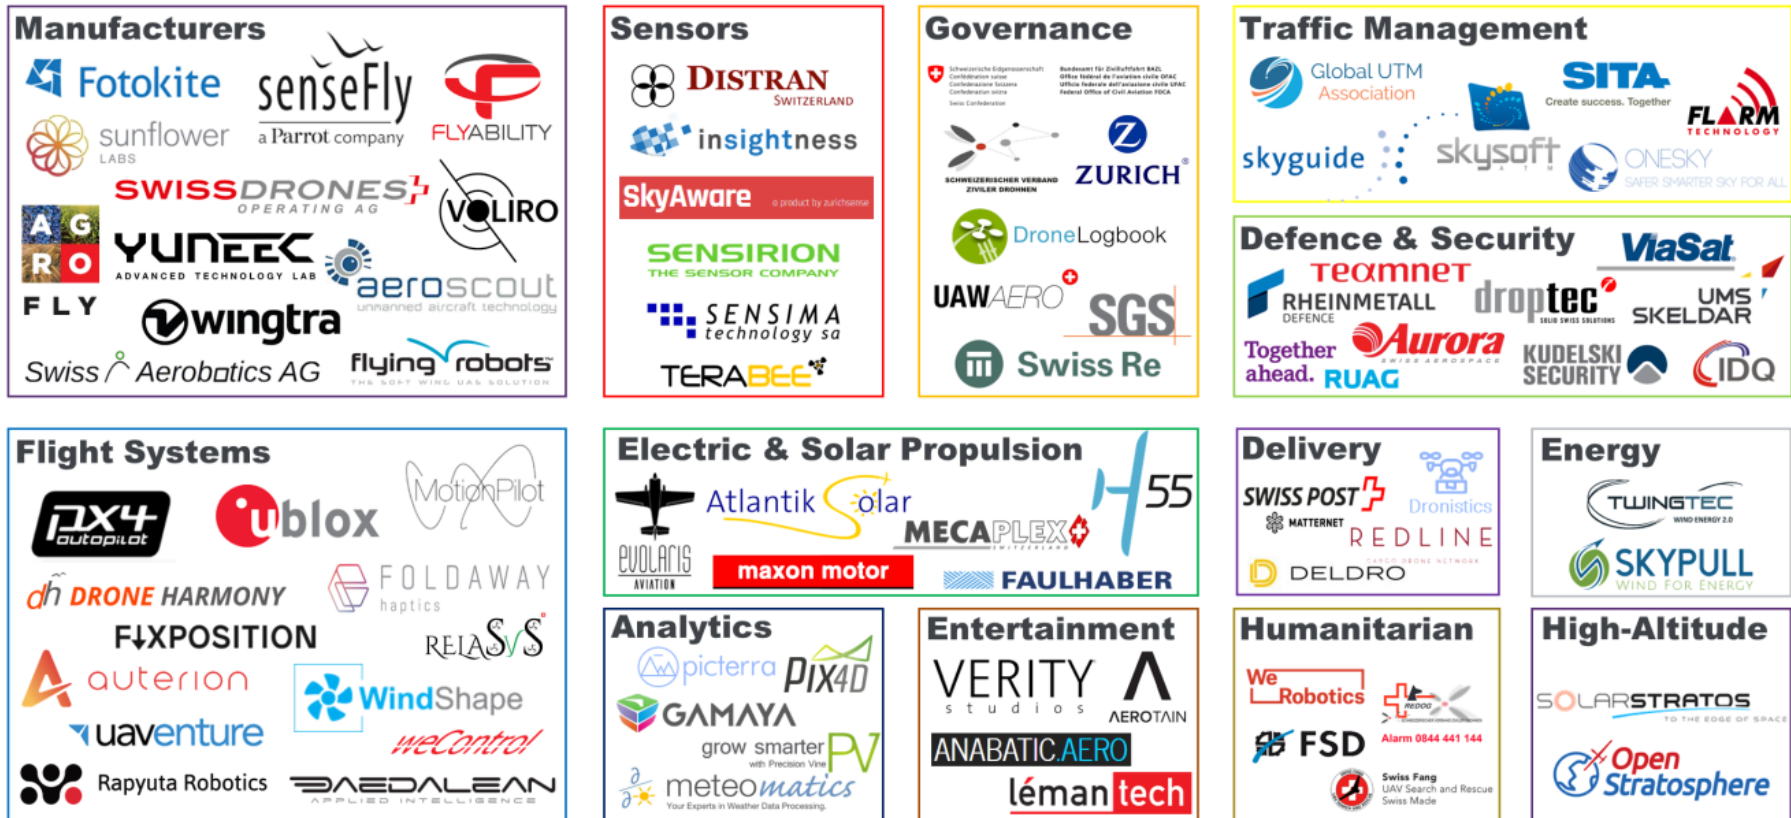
Manufacturers
Fotokite
senseFly
a Parrot company
FLYABILITY
sunflower LABS
SWISSDRONES OPERATING AG
AGRO FLY
YUNEEC ADVANCED TECHNOLOGY LAB
VOLIRO
aeroscout unmanned aircraft technology
wingtra
Swiss Aerobotics AG
flying robots THE SOFT WING UAS SOLUTION

Sensors
DISTRAN SWITZERLAND
insightness
SkyAware a product by zurichsense
SENSIRION THE SENSOR COMPANY
SENSIMA technology sa
TERABEE

Governance
Schweizerische Eidgenossenschaft Confédération suisse Confederazione Svizzera Confederaziun svizra Swiss Confederation
Bundesamt für Zivilluftfahrt BAZL Office fédéral de l'aviation civile OFAC Ufficio federale dell'aviazione civile UFAC Federal Office of Civil Aviation FOCA
SCHWEIZERISCHER VERBAND ZIVILER DROHNEN
ZURICH
DroneLogbook
UAWAERO
SGS
Swiss Re

Traffic Management
Global UTM Association
SITA Create success. Together
FLARM TECHNOLOGY
skyguide
skysoft ATM
ONESKY SAFER SMARTER SKY FOR ALL

Defence & Security
ViaSat
teamnet
RHEINMETALL DEFENCE
droptec
UMS SKELDAR
Together ahead. RUAG
Aurora SWISS AEROSPACE
KUDELSKI SECURITY
IDQ

Flight Systems
PX4 autopilot
ublox
MotionPilot
dh DRONE HARMONY
FOLDAWAY haptics
FOXPOSITION
RELASYS
auterion
WindShape
uaventure
weControl
Rapyuta Robotics
DAEDALEAN APPLIED INTELLIGENCE

Electric & Solar Propulsion
Atlantik Solar
H55
EVOLARIS AVIATION
MECAPLEX SWITZERLAND
maxon motor
FAULHABER

Delivery
SWISS POST
Dronistics
MATTERNET
REDLINE
DELDRO

Energy
TWINGTEC WIND ENERGY 2.0
SKYPULL WIND FOR ENERGY

Analytics
picterra
PIX4D
GAMAYA
grow smarter with Precision Vine PV
meteomatics Your Experts in Weather Data Processing.

Entertainment
VERITY studios
AEROTAIN
ANABATIC.AERO
léman tech

Humanitarian
We Robotics
REDOG
FSD
Alarm 0844 441 144
Swiss Fang UAV Search and Rescue Swiss Made

High-Altitude
SOLARSTRATOS TO THE EDGE OF SPACE
Open Stratosphere